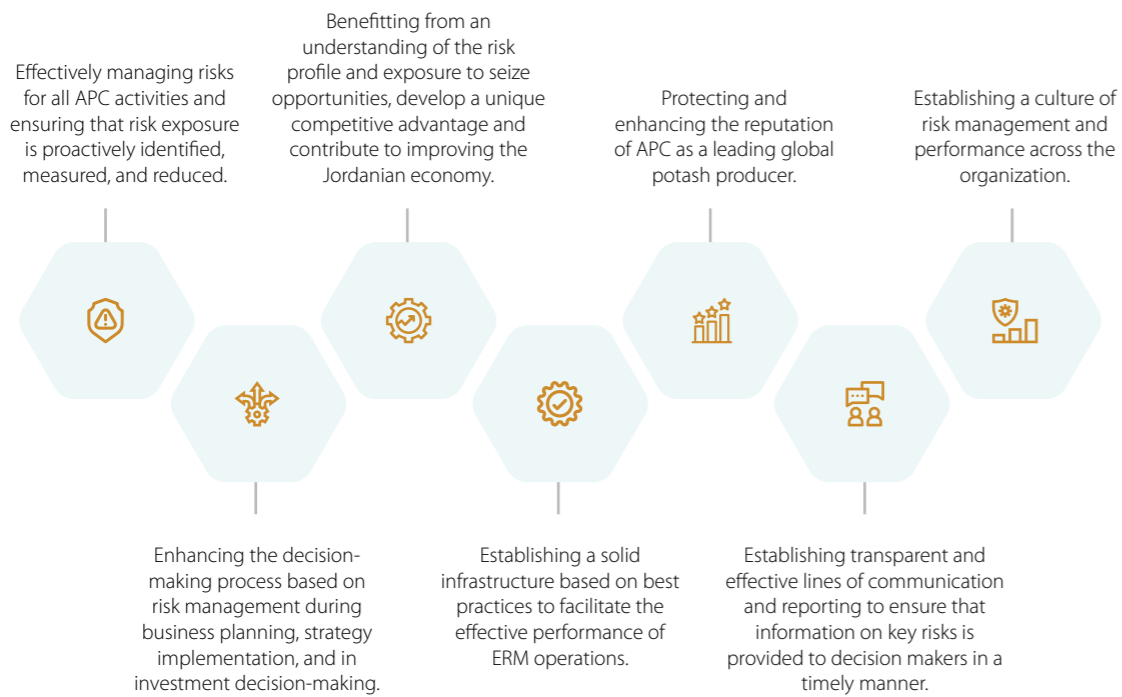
Effectively managing risks for all APC activities and ensuring that risk exposure is proactively identified, measured, and reduced.

Enhancing the decision-making process based on risk management during business planning, strategy implementation, and in investment decision-making.

Benefitting from an understanding of the risk profile and exposure to seize opportunities, develop a unique competitive advantage and contribute to improving the Jordanian economy.

Establishing a solid infrastructure based on best practices to facilitate the effective performance of ERM operations.

Protecting and enhancing the reputation of APC as a leading global potash producer.

Establishing transparent and effective lines of communication and reporting to ensure that information on key risks is provided to decision makers in a timely manner.

Establishing a culture of risk management and performance across the organization.